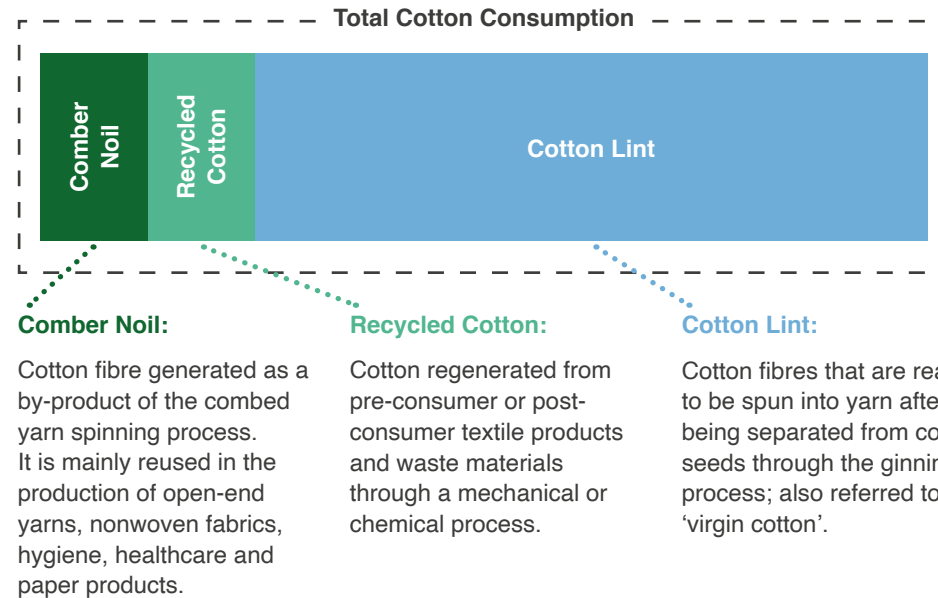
Total Cotton Consumption

Comber Noil

Recycled Cotton

Cotton Lint

Comber Noil:

Cotton fibre generated as a by-product of the combed yarn spinning process. It is mainly reused in the production of open-end yarns, nonwoven fabrics, hygiene, healthcare and paper products.

Recycled Cotton:

Cotton regenerated from pre-consumer or post-consumer textile products and waste materials through a mechanical or chemical process.

Cotton Lint:

Cotton fibres that are rea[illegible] to be spun into yarn afte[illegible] being separated from co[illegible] seeds through the ginnin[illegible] process; also referred to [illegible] 'virgin cotton'.